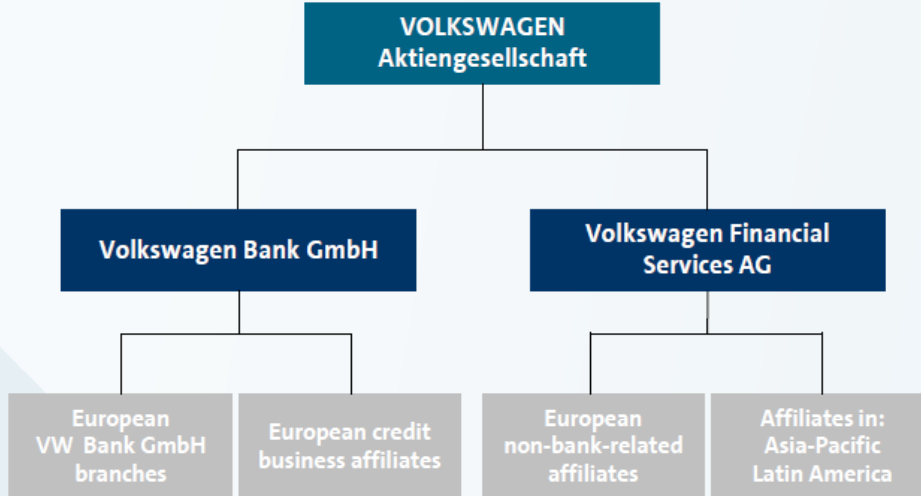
VOLKSWAGEN
Aktiengesellschaft

Volkswagen Bank GmbH

Volkswagen Financial Services AG

European VW Bank GmbH branches

European credit business affiliates

European non-bank-related affiliates

Affiliates in: Asia-Pacific Latin America